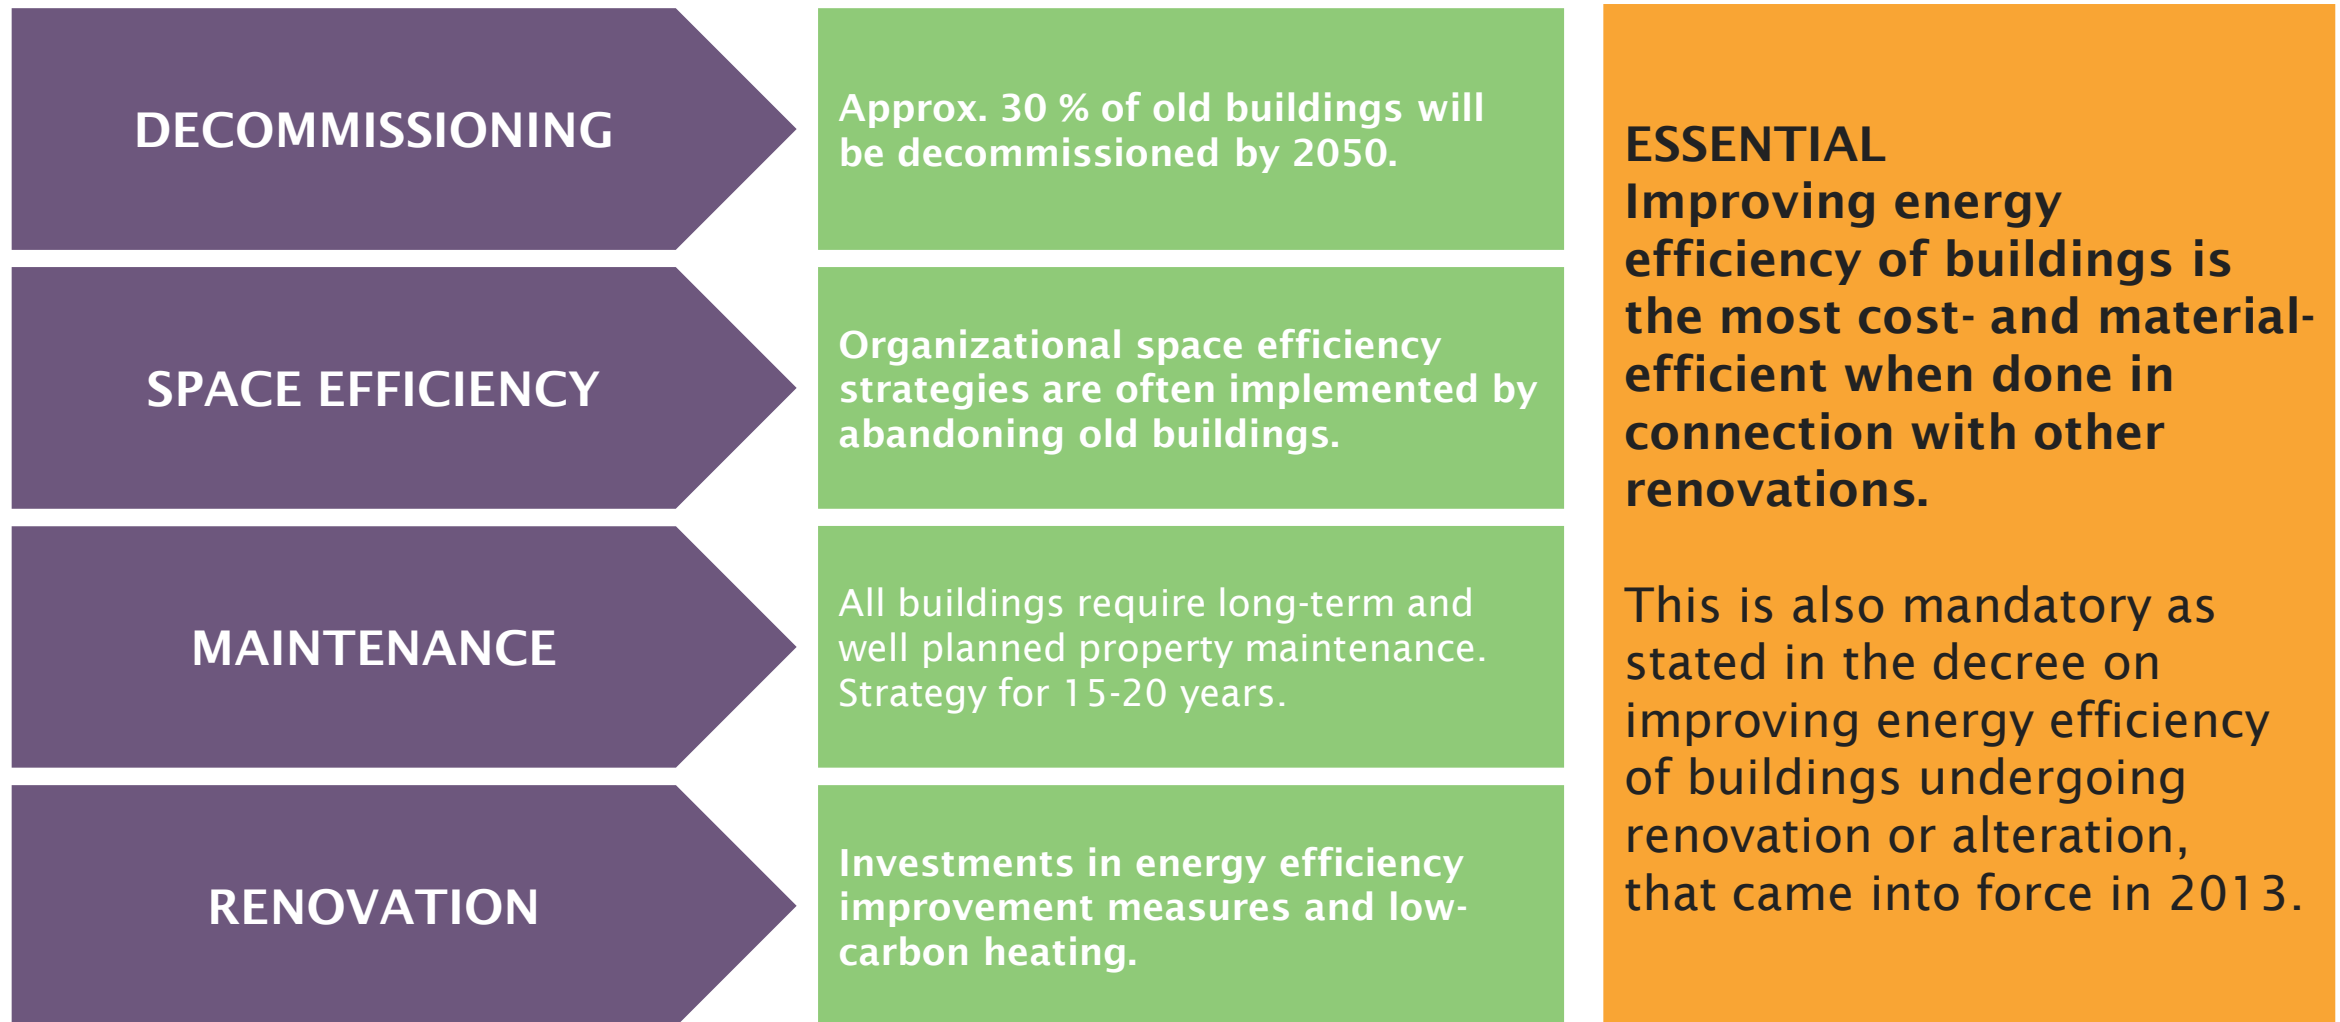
DECOMMISSIONING

Approx. 30 % of old buildings will be decommissioned by 2050.

SPACE EFFICIENCY

Organizational space efficiency strategies are often implemented by abandoning old buildings.

MAINTENANCE

All buildings require long-term and well planned property maintenance. Strategy for 15-20 years.

RENOVATION

Investments in energy efficiency improvement measures and low-carbon heating.

ESSENTIAL
Improving energy efficiency of buildings is the most cost- and material-efficient when done in connection with other renovations.

This is also mandatory as stated in the decree on improving energy efficiency of buildings undergoing renovation or alteration, that came into force in 2013.